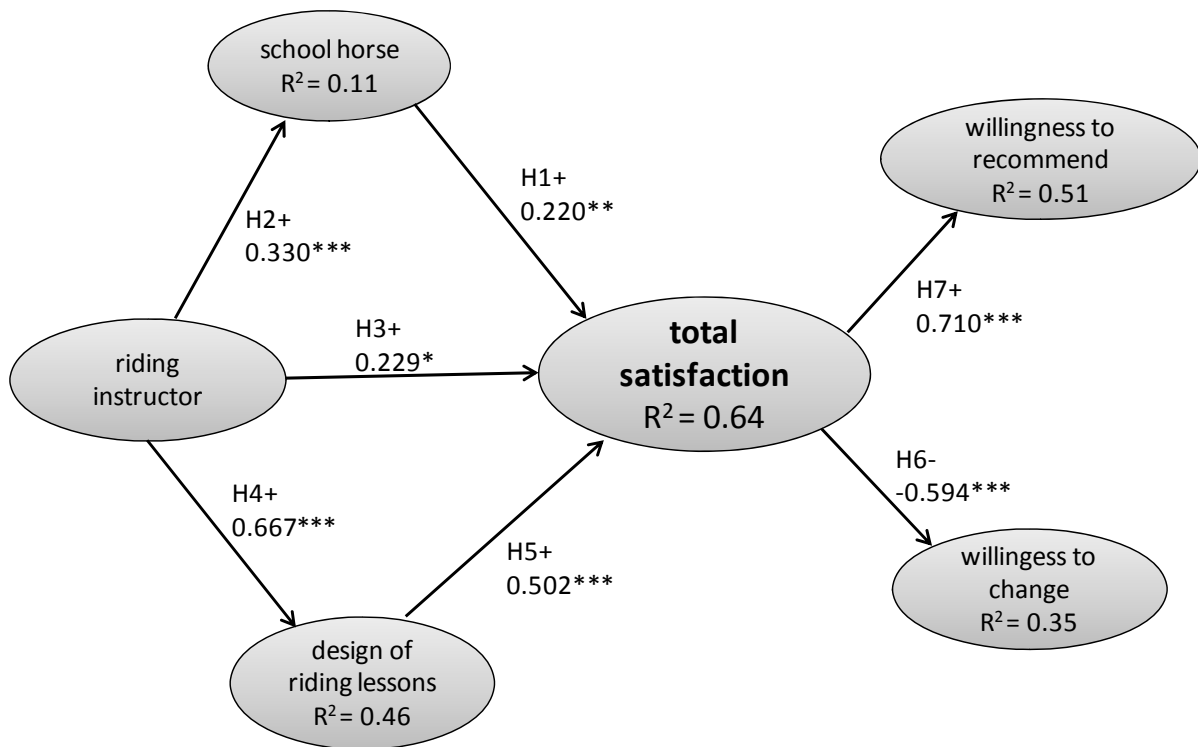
school horse
$R^2 = 0.11$

willingness to recommend
$R^2 = 0.51$

H1+
0.220**

H2+
0.330***

H7+
0.710***

H3+
0.229*

riding instructor

**total satisfaction**
$R^2 = 0.64$

H6-
-0.594***

H4+
0.667***

H5+
0.502***

willigess to change
$R^2 = 0.35$

design of riding lessons
$R^2 = 0.46$